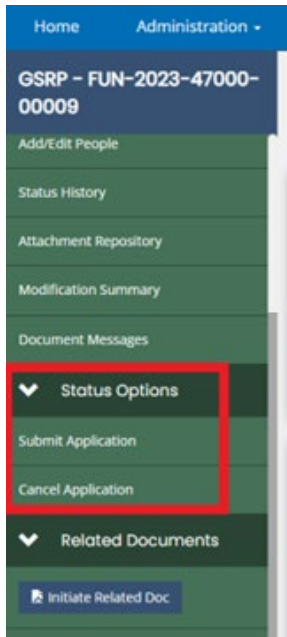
Home
Administration

GSRP - FUN-2023-47000-00009

Add/Edit People

Status History

Attachment Repository

Modification Summary

Document Messages

Status Options

Submit Application

Cancel Application

Related Documents

Initiate Related Doc